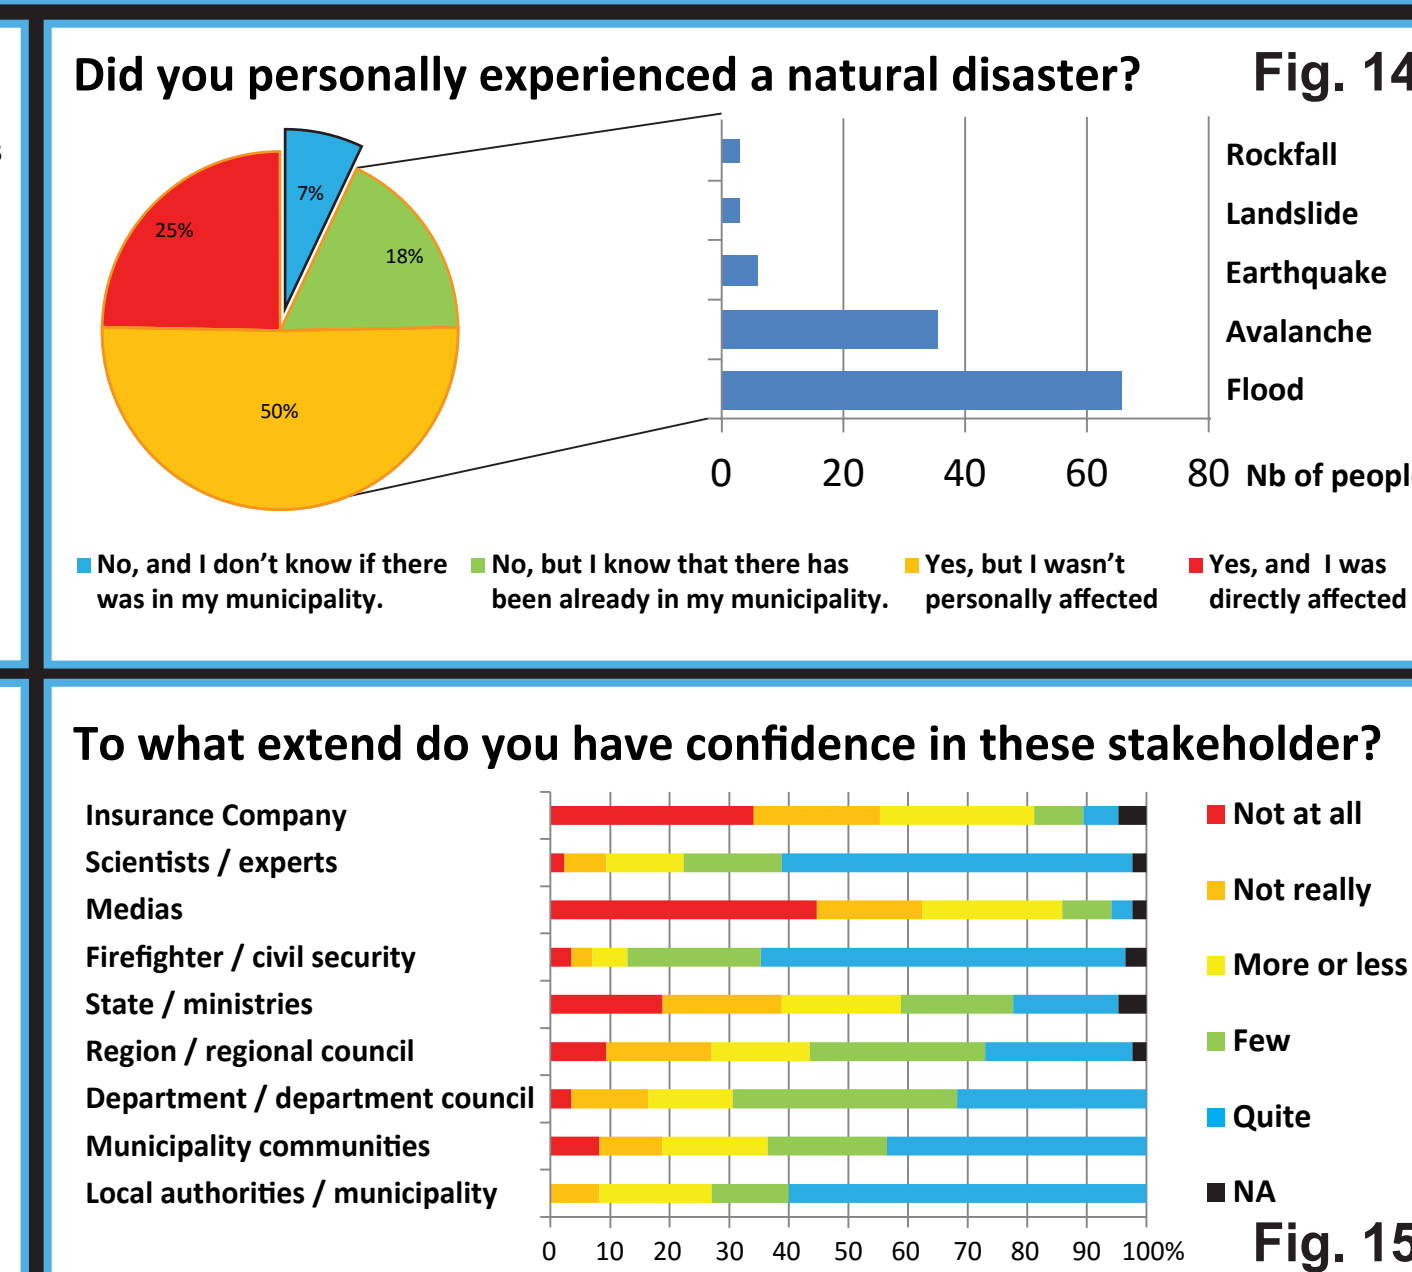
Did you personally experienced a natural disaster?

Fig. 14

7%

18%

25%

50%

Rockfall

Landslide

Earthquake

Avalanche

Flood

0 20 40 60 80 Nb of peopl

No, and I don't know if there was in my municipality.

No, but I know that there has been already in my municipality.

Yes, but I wasn't personally affected

Yes, and I was directly affected

To what extend do you have confidence in these stakeholder?

Insurance Company

Scientists / experts

Medias

Firefighter / civil security

State / ministries

Region / regional council

Department / department council

Municipality communities

Local authorities / municipality

0 10 20 30 40 50 60 70 80 90 100%

Not at all

Not really

More or less

Few

Quite

NA

Fig. 15